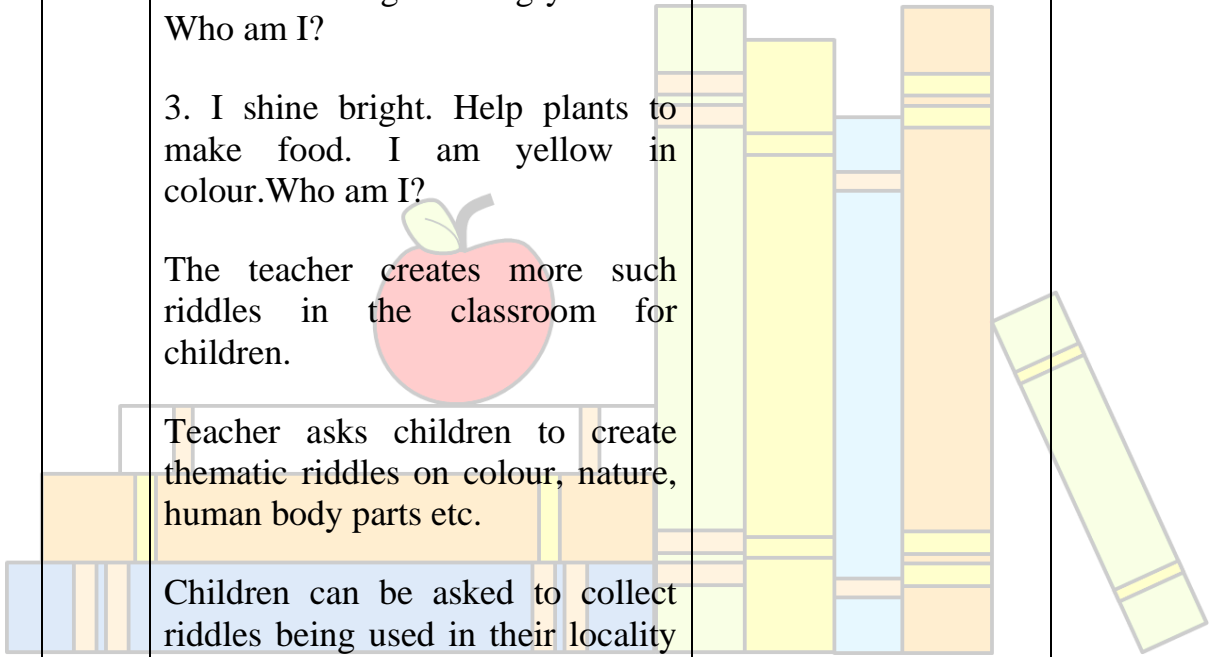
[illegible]
Who am I?

3. I shine bright. Help plants to make food. I am yellow in colour.Who am I?

The teacher creates more such riddles in the classroom for children.

Teacher asks children to create thematic riddles on colour, nature, human body parts etc.

Children can be asked to collect riddles being used in their locality